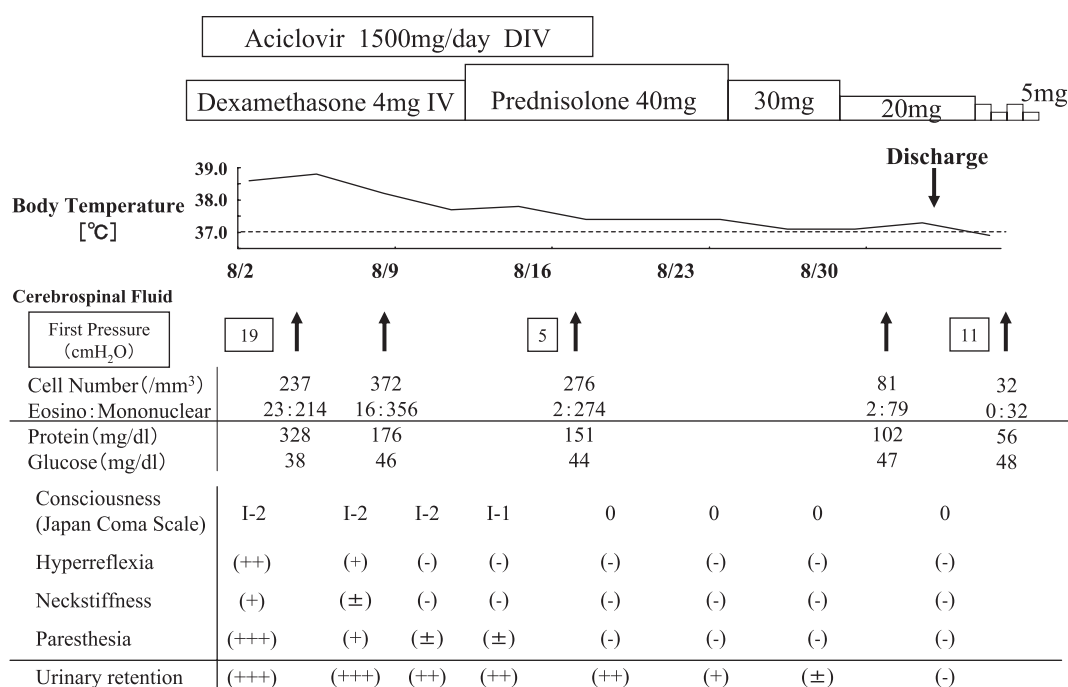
Aciclovir 1500mg/day DIV

Dexamethasone 4mg IV | Prednisolone 40mg | 30mg | 20mg | 5mg

Discharge

Body Temperature [℃]

39.0
38.0
37.0

8/2 8/9 8/16 8/23 8/30

Cerebrospinal Fluid

First Pressure ($cmH_2O$)

19 5 11

| | | | | | |
|---|---|---|---|---|---|
| Cell Number (/mm³) | 237 | 372 | 276 | 81 | 32 |
| Eosino : Mononuclear | 23 : 214 | 16 : 356 | 2 : 274 | 2 : 79 | 0 : 32 |
| Protein (mg/dl) | 328 | 176 | 151 | 102 | 56 |
| Glucose (mg/dl) | 38 | 46 | 44 | 47 | 48 |

| | | | | | | | | |
|---|---|---|---|---|---|---|---|---|
| Consciousness (Japan Coma Scale) | I-2 | I-2 | I-2 | I-1 | 0 | 0 | 0 | 0 |
| Hyperreflexia | (++) | (+) | (-) | (-) | (-) | (-) | (-) | (-) |
| Neckstiffness | (+) | (±) | (-) | (-) | (-) | (-) | (-) | (-) |
| Paresthesia | (+++) | (+) | (±) | (±) | (-) | (-) | (-) | (-) |
| Urinary retention | (+++) | (+++) | (++) | (++) | (++) | (+) | (±) | (-) |